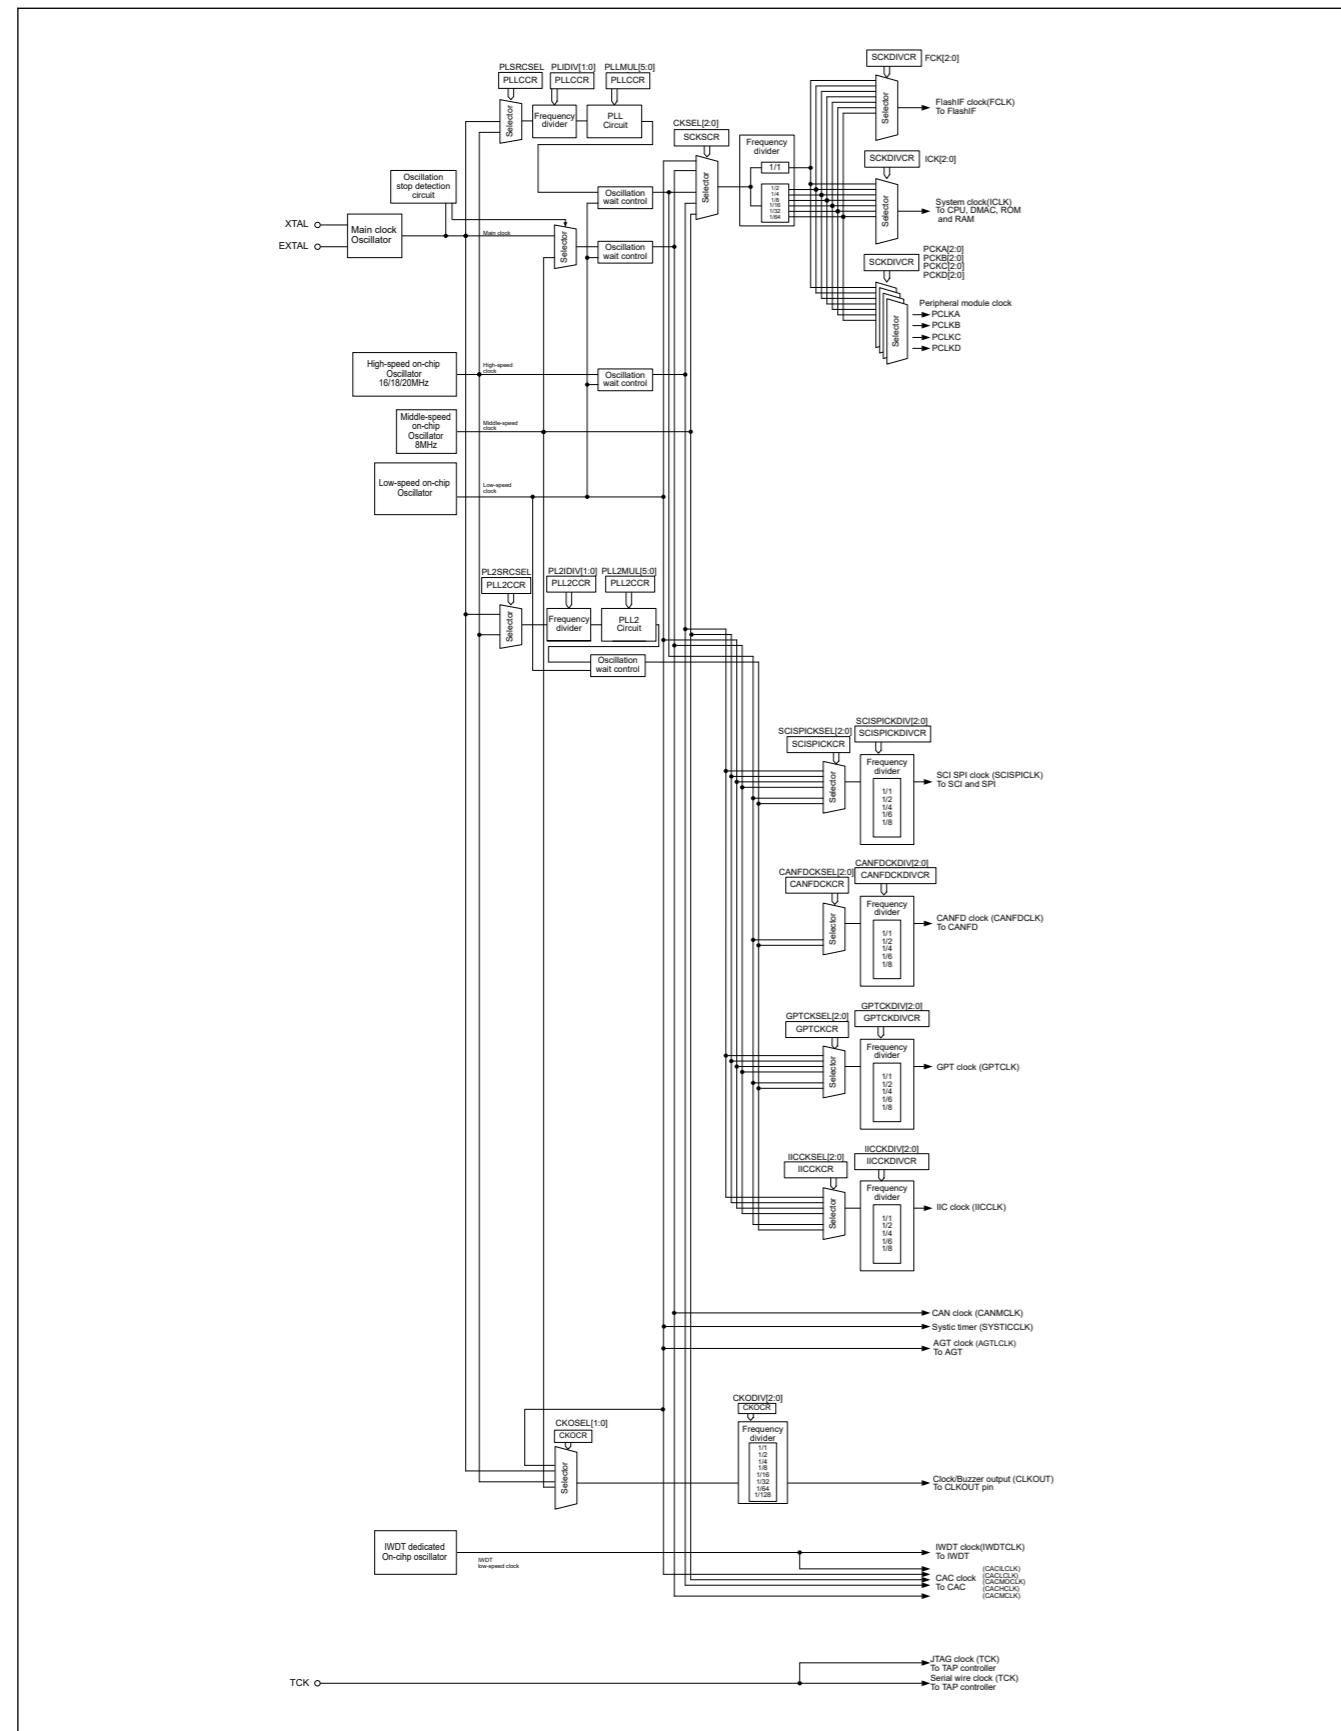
PLSRCSEL PLLCCR
PLIDIV[1:0] PLLCCR
PLLMUL[5:0] PLLCCR
Selector
Frequency divider
PLL Circuit
CKSEL[2:0] SCKSCR
Selector
Frequency divider
1/1
1/2
1/4
1/8
1/16
1/32
1/64
SCKDIVCR FCK[2:0]
Selector
FlashIF clock(FCLK) To FlashIF
SCKDIVCR ICK[2:0]
Selector
System clock(ICLK) To CPU, DMAC, ROM and RAM
SCKDIVCR PCKA[2:0] PCKB[2:0] PCKC[2:0] PCKD[2:0]
Selector
Peripheral module clock
PCLKA
PCLKB
PCLKC
PCLKD

Oscillation stop detection circuit
XTAL
EXTAL
Main clock Oscillator
Main clock
Selector
Oscillation wait control
Oscillation wait control
Oscillation wait control

High-speed on-chip Oscillator 16/18/20MHz
High-speed clock
Oscillation wait control
Middle-speed on-chip Oscillator 8MHz
Middle-speed clock
Low-speed on-chip Oscillator
Low-speed clock

PL2SRCSEL PLL2CCR
PL2IDIV[1:0] PLL2CCR
PLL2MUL[5:0] PLL2CCR
Selector
Frequency divider
PLL2 Circuit
Oscillation wait control

SCISPICKSEL[2:0] SCISPICKCR
SCISPICKDIV[2:0] SCISPICKDIVCR
Selector
Frequency divider
1/1
1/2
1/4
1/6
1/8
SCI SPI clock (SCISPICLK) To SCI and SPI

CANFDCKSEL[2:0] CANFDCKCR
CANFDCKDIV[2:0] CANFDCKDIVCR
Selector
Frequency divider
1/1
1/2
1/4
1/6
1/8
CANFD clock (CANFDCLK) To CANFD

GPTCKSEL[2:0] GPTCKCR
GPTCKDIV[2:0] GPTCKDIVCR
Selector
Frequency divider
1/1
1/2
1/4
1/6
1/8
GPT clock (GPTCLK)

IICCKSEL[2:0] IICCKCR
IICCKDIV[2:0] IICCKDIVCR
Selector
Frequency divider
1/1
1/2
1/4
1/6
1/8
IIC clock (IICCLK)

CAN clock (CANMCLK)
Systic timer (SYSTICCLK)
AGT clock (AGTLCLK) To AGT

CKOSEL[1:0] CKOCR
Selector
CKODIV[2:0] CKOCR
Frequency divider
1/1
1/2
1/4
1/8
1/16
1/32
1/64
1/128
Clock/Buzzer output (CLKOUT) To CLKOUT pin

IWDT dedicated On-cihp oscillator
IWDT low-speed clock
IWDT clock(IWDTCLK) To IWDT
CAC clock To CAC
(CACILCLK)
(CACLCLK)
(CACMOCLK)
(CACHCLK)
(CACMCLK)

TCK
JTAG clock (TCK) To TAP controller
Serial wire clock (TCK) To TAP controller